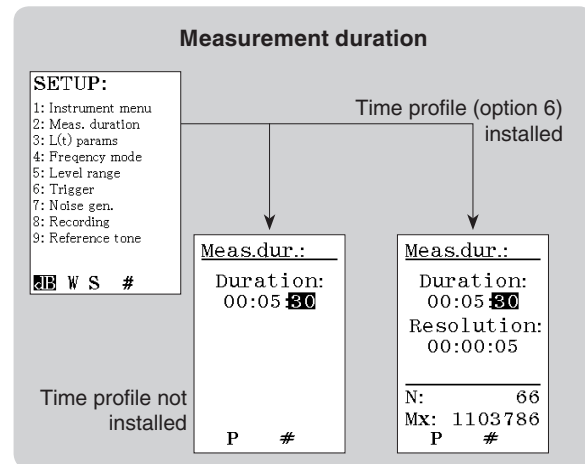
Measurement duration

SETUP:
1: Instrument menu
2: Meas. duration
3: L(t) params
4: Freqency mode
5: Level range
6: Trigger
7: Noise gen.
8: Recording
9: Reference tone

dB W S #

Time profile (option 6) installed

Meas.dur.:
Duration:
00:05:30

P #

Time profile not installed

Meas.dur.:
Duration:
00:05:30
Resolution:
00:00:05

N: 66
Mx: 1103786
P #